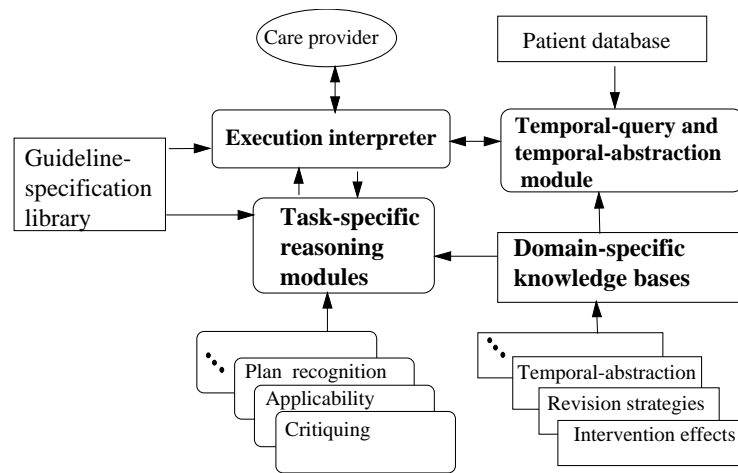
Care provider

Patient database

Execution interpreter

Temporal-query and temporal-abstraction module

Guideline-specification library

Task-specific reasoning modules

Domain-specific knowledge bases

...

Plan recognition

Applicability

Critiquing

...

Temporal-abstraction

Revision strategies

Intervention effects